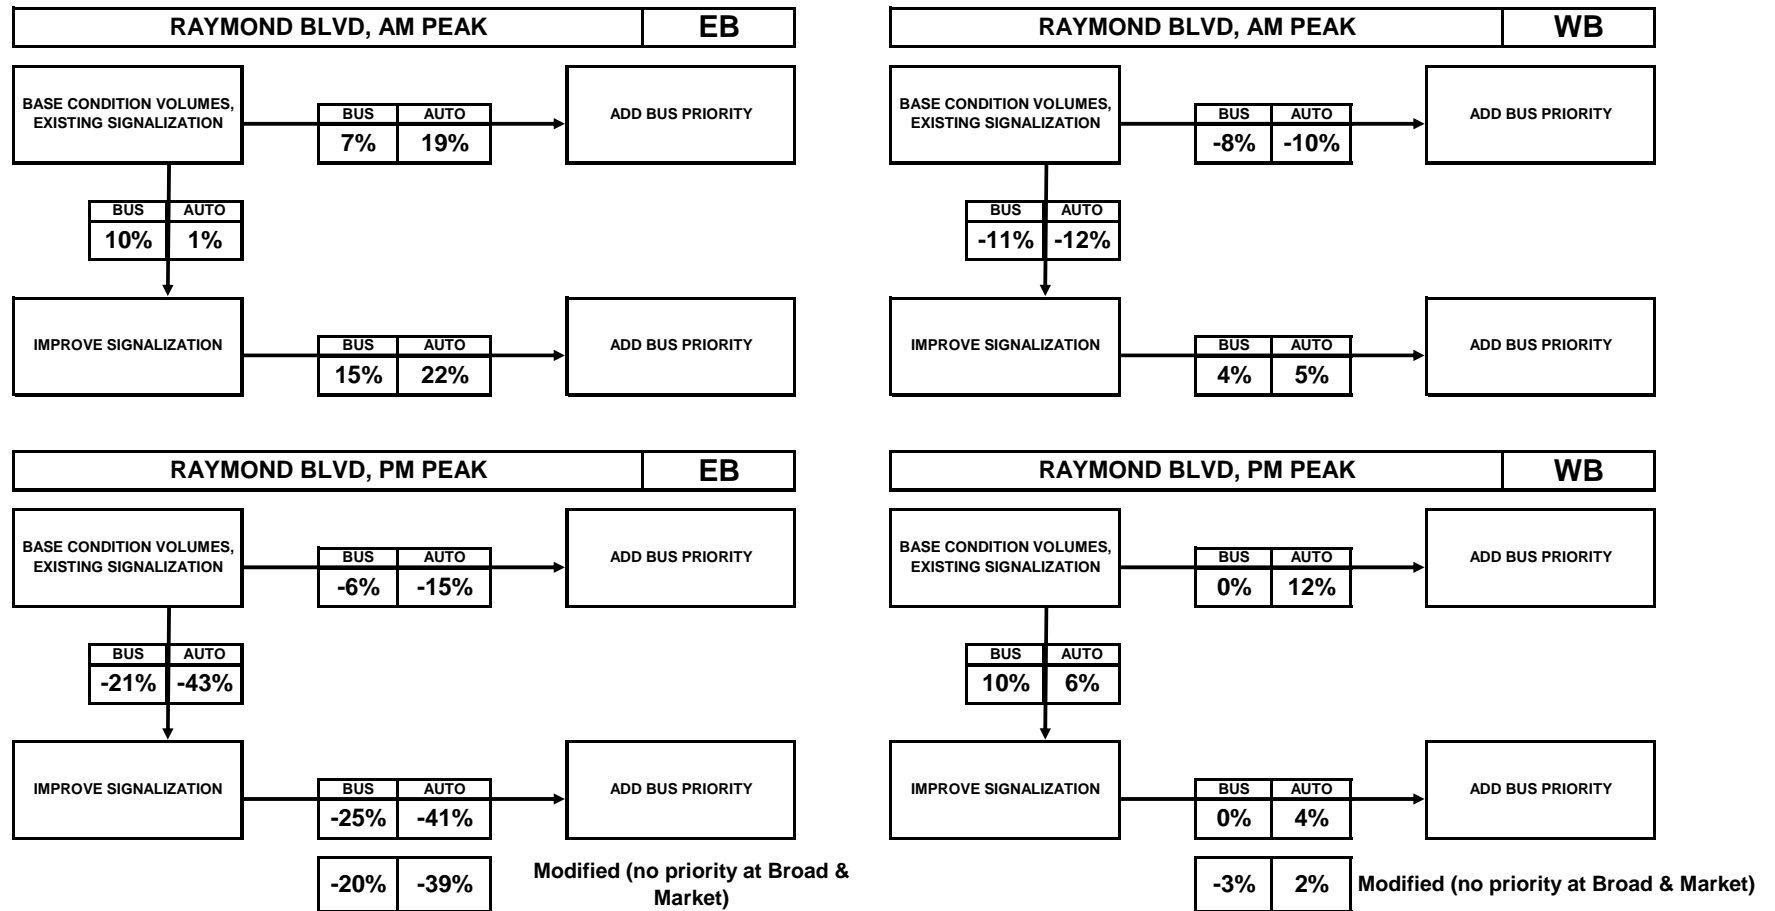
RAYMOND BLVD, AM PEAK | EB

BASE CONDITION VOLUMES, EXISTING SIGNALIZATION

| BUS | AUTO |
|---|---|
| 7% | 19% |

ADD BUS PRIORITY

| BUS | AUTO |
|---|---|
| 10% | 1% |

IMPROVE SIGNALIZATION

| BUS | AUTO |
|---|---|
| 15% | 22% |

ADD BUS PRIORITY

RAYMOND BLVD, AM PEAK | WB

BASE CONDITION VOLUMES, EXISTING SIGNALIZATION

| BUS | AUTO |
|---|---|
| -8% | -10% |

ADD BUS PRIORITY

| BUS | AUTO |
|---|---|
| -11% | -12% |

IMPROVE SIGNALIZATION

| BUS | AUTO |
|---|---|
| 4% | 5% |

ADD BUS PRIORITY

RAYMOND BLVD, PM PEAK | EB

BASE CONDITION VOLUMES, EXISTING SIGNALIZATION

| BUS | AUTO |
|---|---|
| -6% | -15% |

ADD BUS PRIORITY

| BUS | AUTO |
|---|---|
| -21% | -43% |

IMPROVE SIGNALIZATION

| BUS | AUTO |
|---|---|
| -25% | -41% |

ADD BUS PRIORITY

| -20% | -39% |
|---|---|

Modified (no priority at Broad & Market)

RAYMOND BLVD, PM PEAK | WB

BASE CONDITION VOLUMES, EXISTING SIGNALIZATION

| BUS | AUTO |
|---|---|
| 0% | 12% |

ADD BUS PRIORITY

| BUS | AUTO |
|---|---|
| 10% | 6% |

IMPROVE SIGNALIZATION

| BUS | AUTO |
|---|---|
| 0% | 4% |

ADD BUS PRIORITY

| -3% | 2% |
|---|---|

Modified (no priority at Broad & Market)